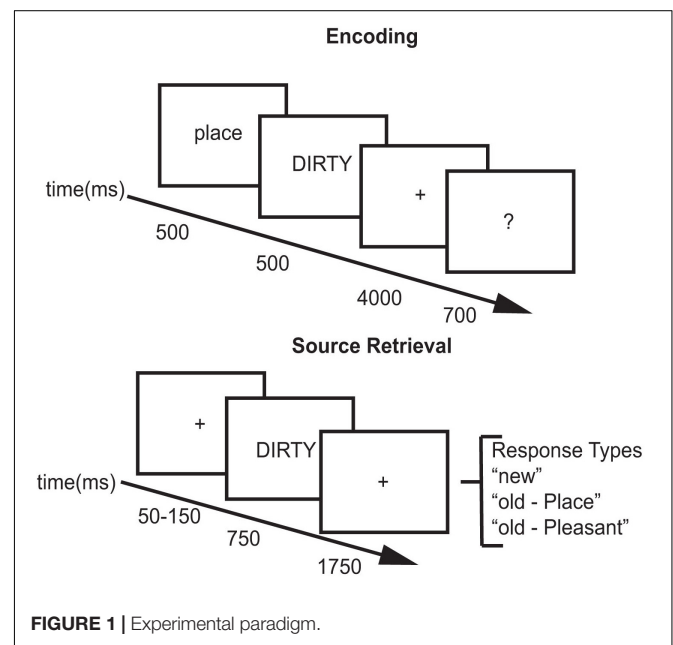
Encoding

place

DIRTY

+

?

time(ms)

500

500

4000

700

Source Retrieval

+

DIRTY

+

time(ms)

50-150

750

1750

Response Types
"new"
"old - Place"
"old - Pleasant"

FIGURE 1 | Experimental paradigm.